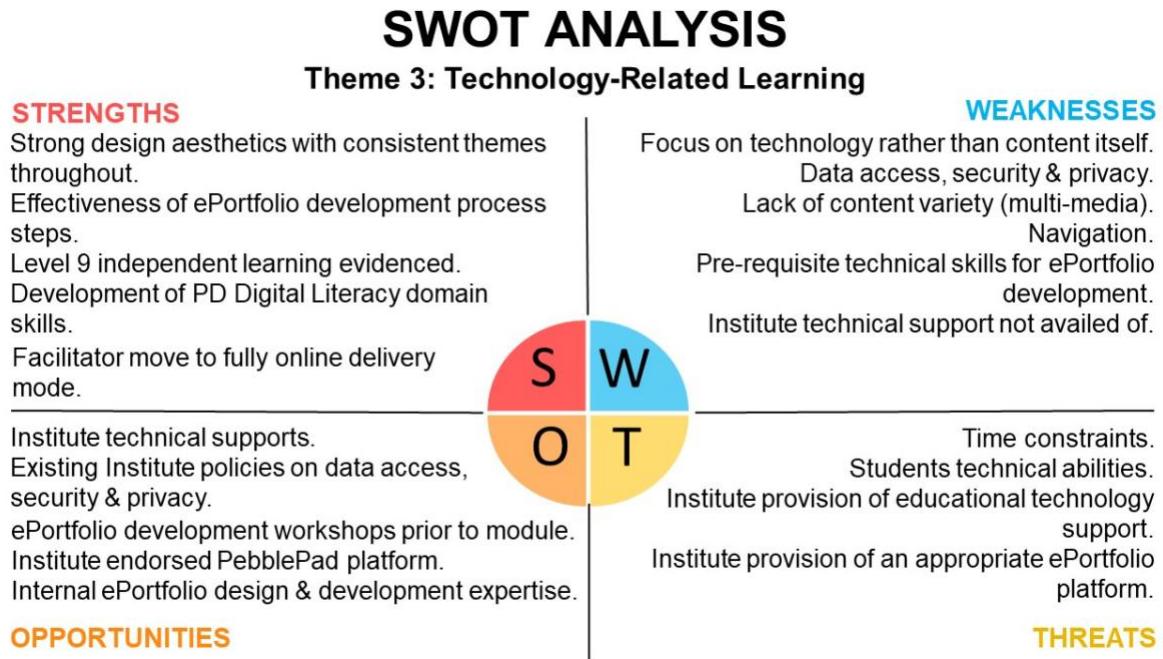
SWOT ANALYSIS

Theme 3: Technology-Related Learning

STRENGTHS

Strong design aesthetics with consistent themes throughout.

Effectiveness of ePortfolio development process steps.

Level 9 independent learning evidenced.

Development of PD Digital Literacy domain skills.

Facilitator move to fully online delivery mode.

WEAKNESSES

Focus on technology rather than content itself.

Data access, security & privacy.

Lack of content variety (multi-media).

Navigation.

Pre-requisite technical skills for ePortfolio development.

Institute technical support not availed of.

S W
O T

Institute technical supports.

Existing Institute policies on data access, security & privacy.

ePortfolio development workshops prior to module.

Institute endorsed PebblePad platform.

Internal ePortfolio design & development expertise.

OPPORTUNITIES

Time constraints.

Students technical abilities.

Institute provision of educational technology support.

Institute provision of an appropriate ePortfolio platform.

THREATS